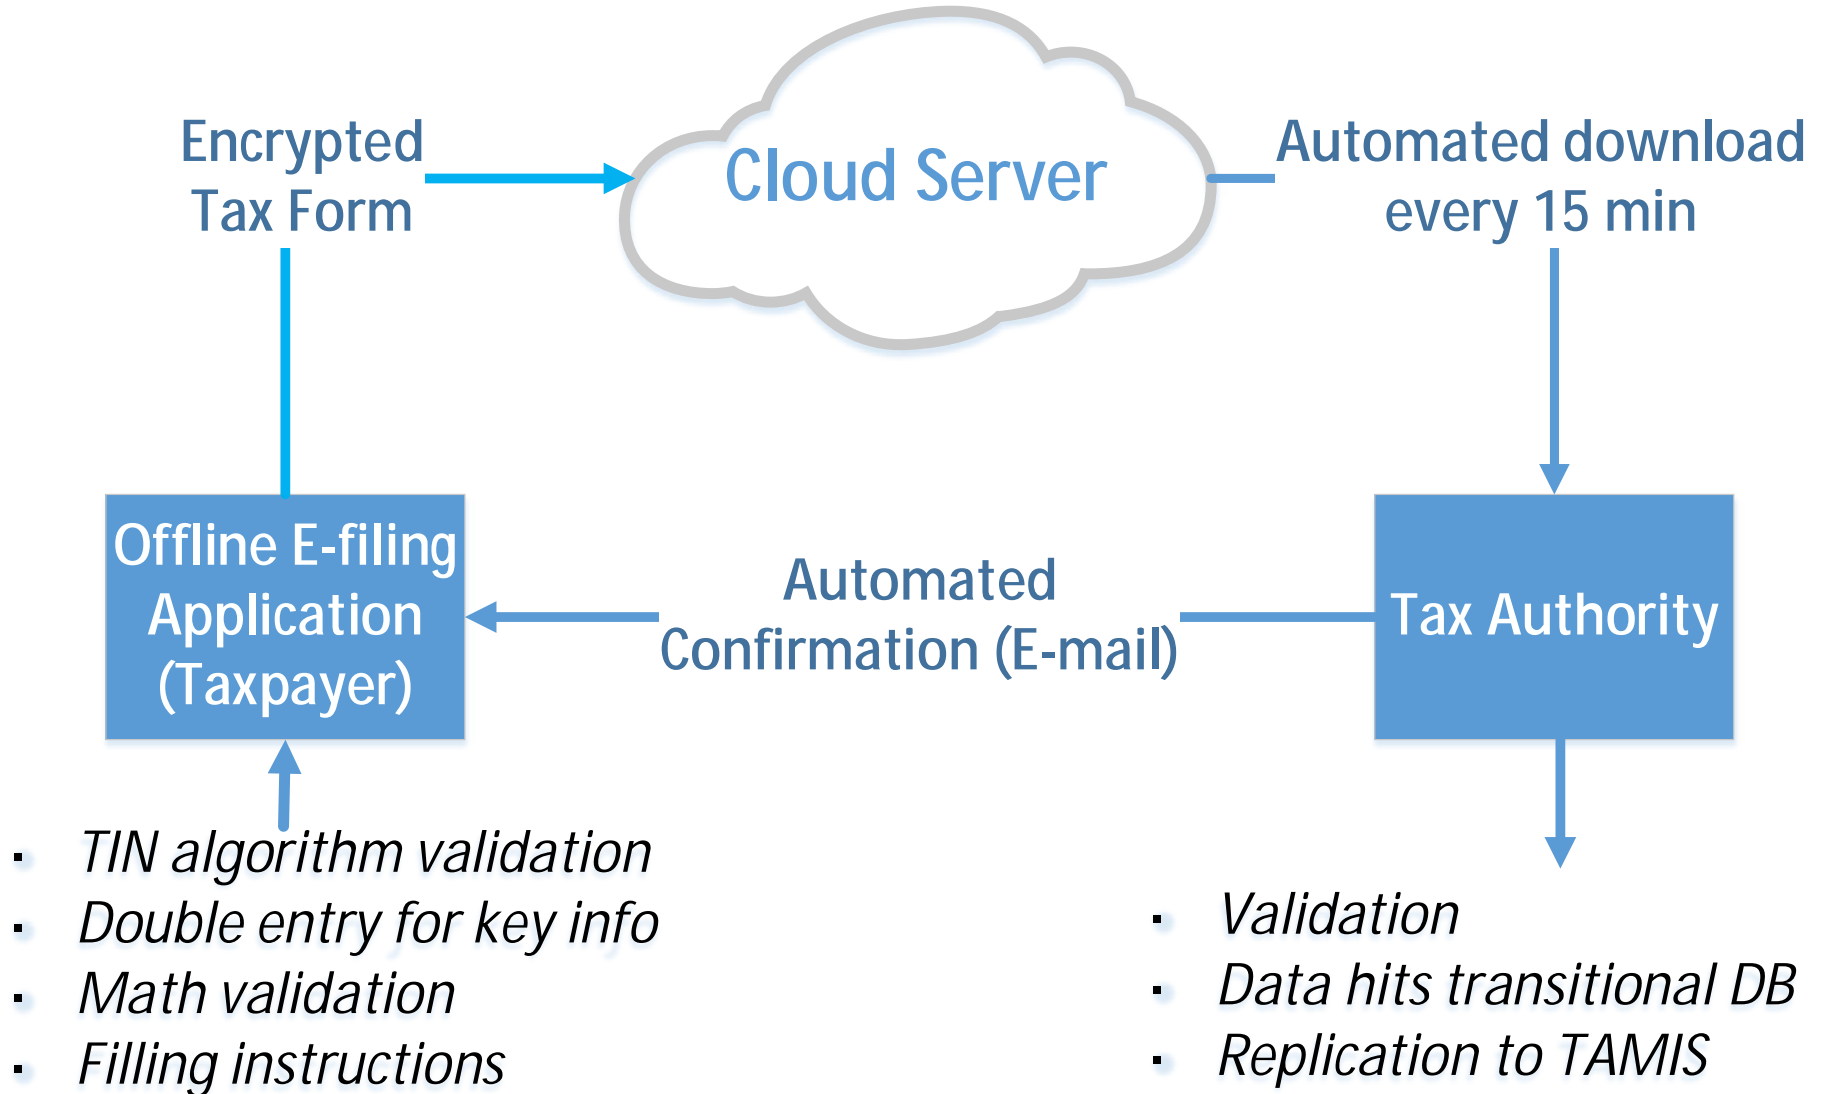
Encrypted Tax Form

Cloud Server

Automated download every 15 min

Offline E-filing Application (Taxpayer)

Automated Confirmation (E-mail)

Tax Authority

- TIN algorithm validation
- Double entry for key info
- Math validation
- Filling instructions

- Validation
- Data hits transitional DB
- Replication to TAMIS